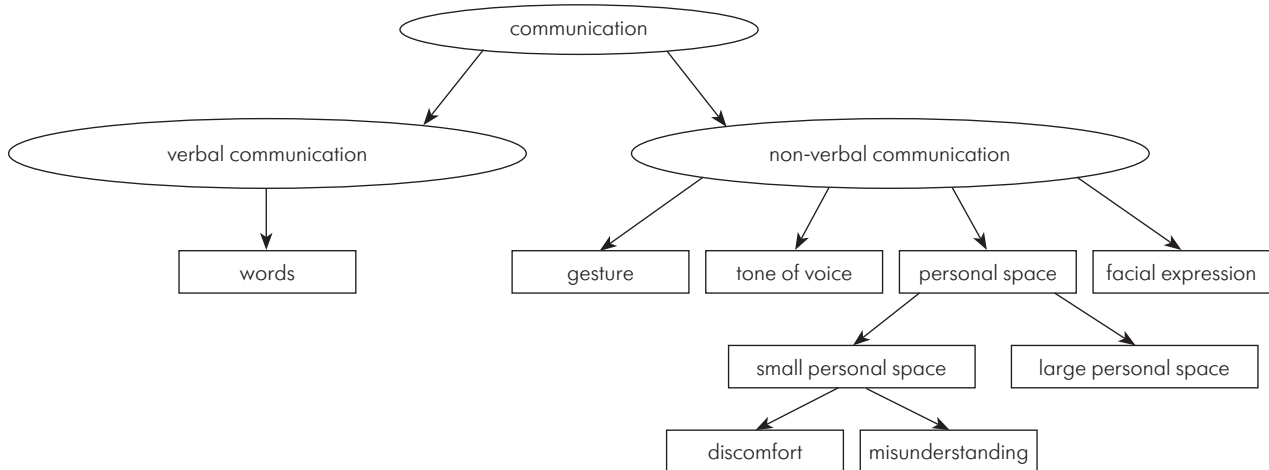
communication

verbal communication

non-verbal communication

words

gesture

tone of voice

personal space

facial expression

small personal space

large personal space

discomfort

misunderstanding